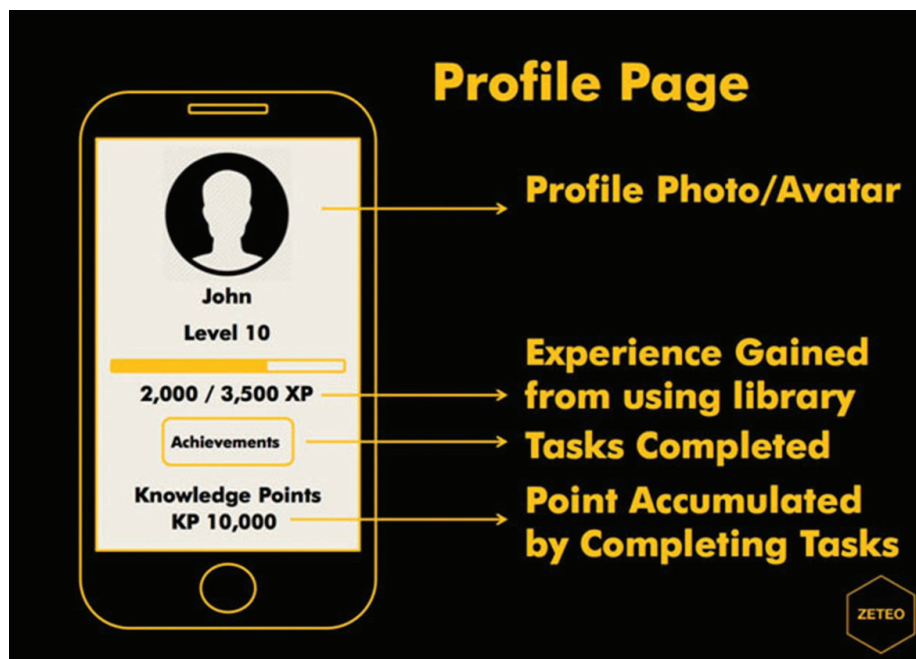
Profile Page

John

Level 10

2,000 / 3,500 XP

Achievements

Knowledge Points
KP 10,000

Profile Photo/Avatar

Experience Gained from using library

Tasks Completed

Point Accumulated by Completing Tasks

ZETEO